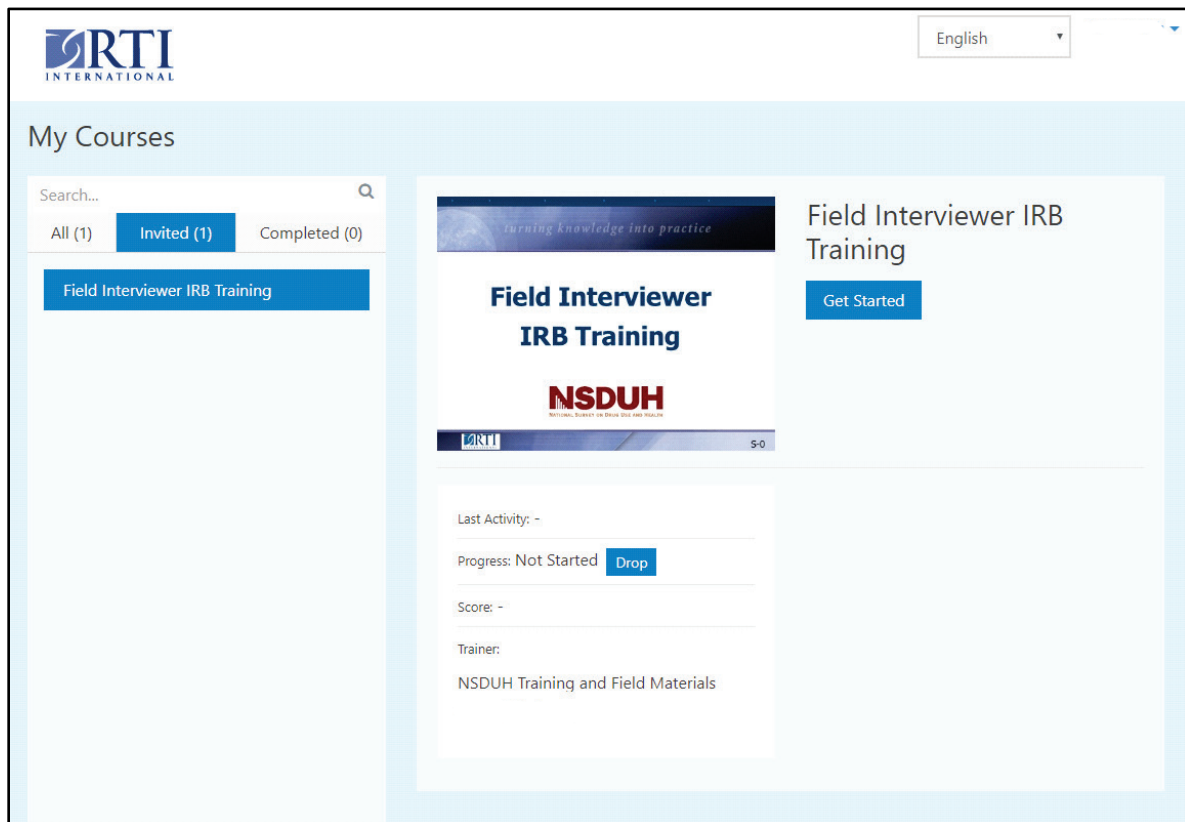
RTI INTERNATIONAL

English

My Courses

Search...

All (1)
Invited (1)
Completed (0)

Field Interviewer IRB Training

turning knowledge into practice

Field Interviewer IRB Training

NSDUH
NATIONAL SURVEY ON DRUG USE AND HEALTH

RTI

S-0

Field Interviewer IRB Training

Get Started

Last Activity: -

Progress: Not Started
Drop

Score: -

Trainer:

NSDUH Training and Field Materials